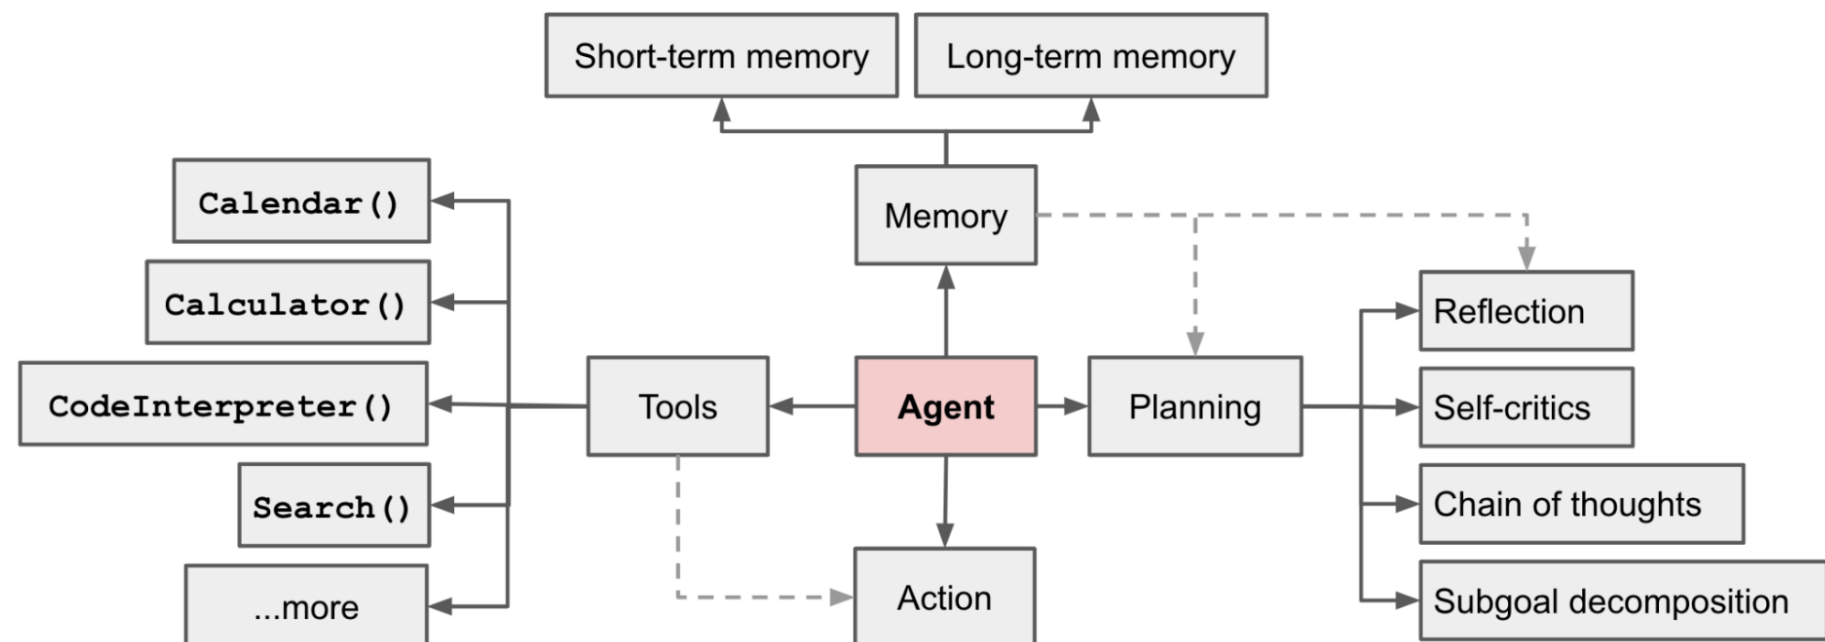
Short-term memory

Long-term memory

Calendar()

Calculator()

CodeInterpreter()

Search()

...more

Memory

Tools

Agent

Planning

Action

Reflection

Self-critics

Chain of thoughts

Subgoal decomposition